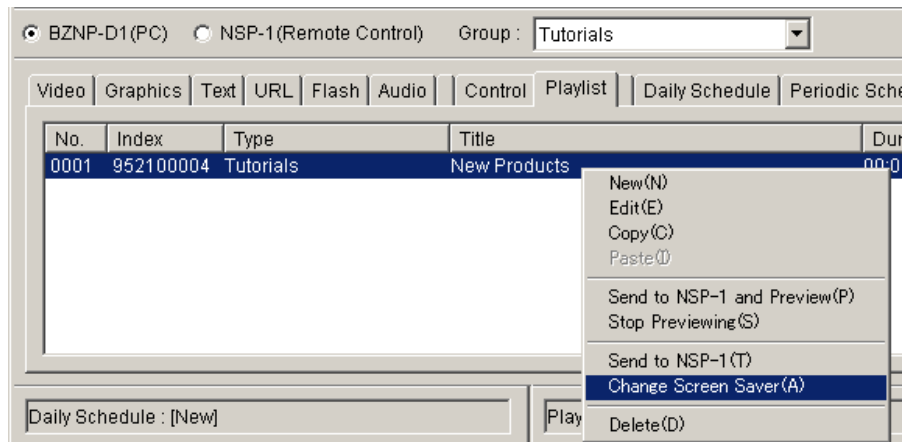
BZNP-D1(PC) NSP-1(Remote Control) Group : Tutorials

Video | Graphics | Text | URL | Flash | Audio | | Control | Playlist | | Daily Schedule | Periodic Sche

| No. | Index | Type | Title | Dur |
|---|---|---|---|---|
| 0001 | 952100004 | Tutorials | New Products | 00:0 |

New(N)
Edit(E)
Copy(C)
Paste(I)
Send to NSP-1 and Preview(P)
Stop Previewing(S)
Send to NSP-1(T)
Change Screen Saver(A)
Delete(D)

Daily Schedule : [New]

Play